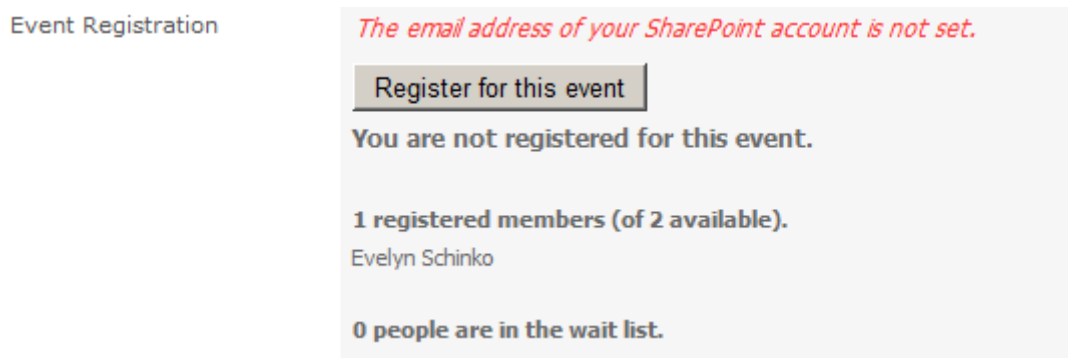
Event Registration

The email address of your SharePoint account is not set.

Register for this event

You are not registered for this event.

1 registered members (of 2 available).

Evelyn Schinko

0 people are in the wait list.